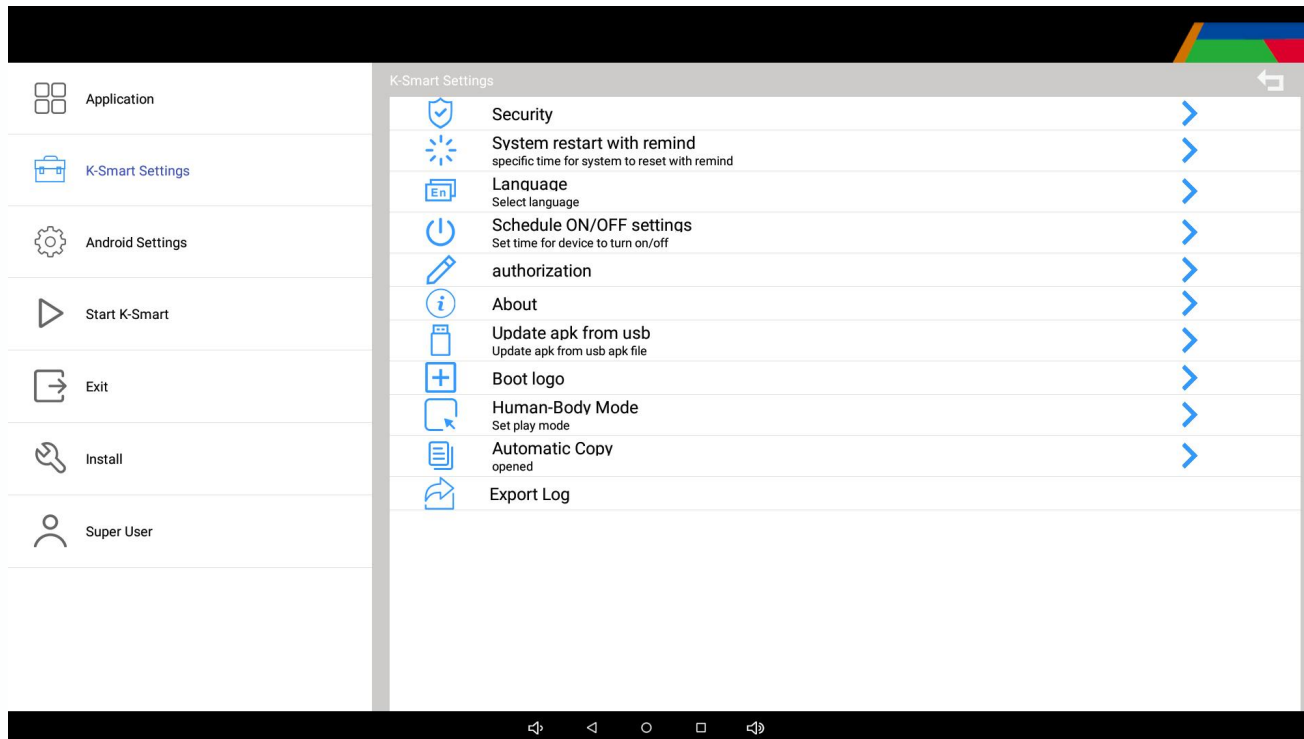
Application

K-Smart Settings

Android Settings

Start K-Smart

Exit

Install

Super User

K-Smart Settings

Security

System restart with remind
specific time for system to reset with remind

Language
Select language

Schedule ON/OFF settings
Set time for device to turn on/off

authorization

About

Update apk from usb
Update apk from usb apk file

Boot logo

Human-Body Mode
Set play mode

Automatic Copy
opened

Export Log